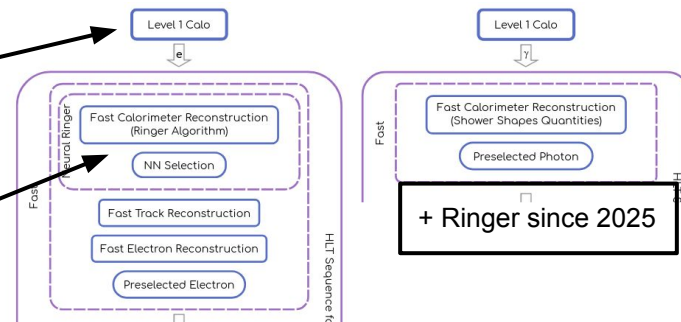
Level 1 Calo

e

Fast

Neural Ringer

Fast Calorimeter Reconstruction (Ringer Algorithm)

NN Selection

Fast Track Reconstruction

Fast Electron Reconstruction

Preselected Electron

HLT Sequence fo

Level 1 Calo

γ

Fast

Fast Calorimeter Reconstruction (Shower Shapes Quantities)

Preselected Photon

+ Ringer since 2025

HLT